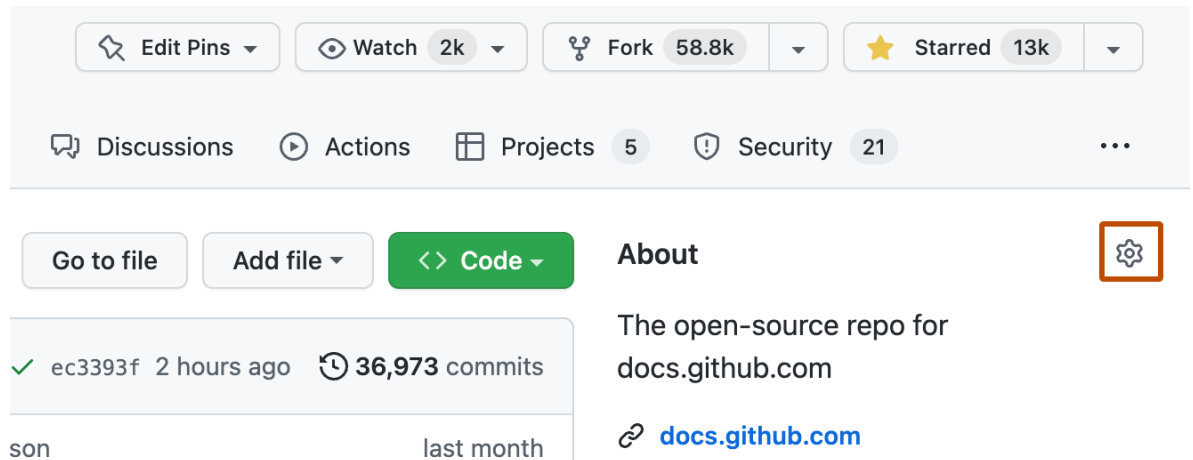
Edit Pins
Watch 2k
Fork 58.8k
Starred 13k

Discussions
Actions
Projects 5
Security 21
...

Go to file
Add file
<> Code

ec3393f 2 hours ago
36,973 commits

son
last month

About

The open-source repo for docs.github.com

docs.github.com